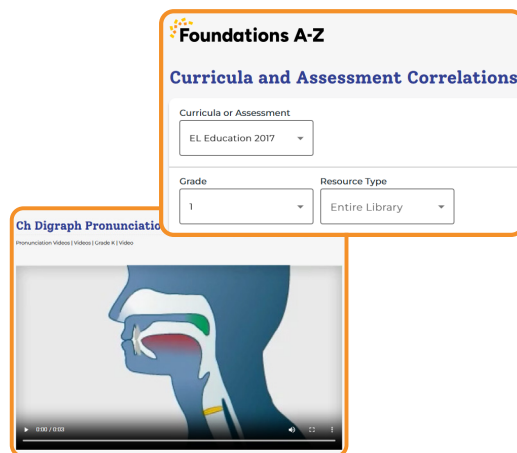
Foundations A-Z

Curricula and Assessment Correlations

Curricula or Assessment

EL Education 2017

Grade

1

Resource Type

Entire Library

Ch Digraph Pronunciatio

Pronunciation Videos | Videos | Grade K | Video

0:00 / 0:03